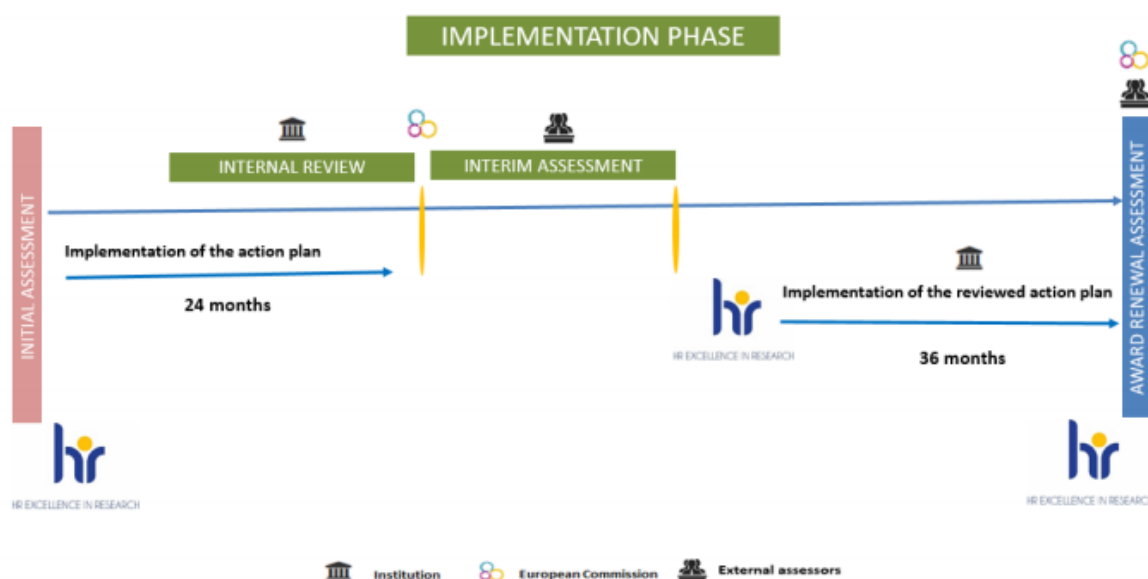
IMPLEMENTATION PHASE

INTERNAL REVIEW

INTERIM ASSESSMENT

INITIAL ASSESSMENT

Implementation of the action plan

24 months

hr

HR EXCELLENCE IN RESEARCH

Implementation of the reviewed action plan

36 months

AWARD RENEWAL ASSESSMENT

hr

HR EXCELLENCE IN RESEARCH

hr

HR EXCELLENCE IN RESEARCH

Institution European Commission External assessors